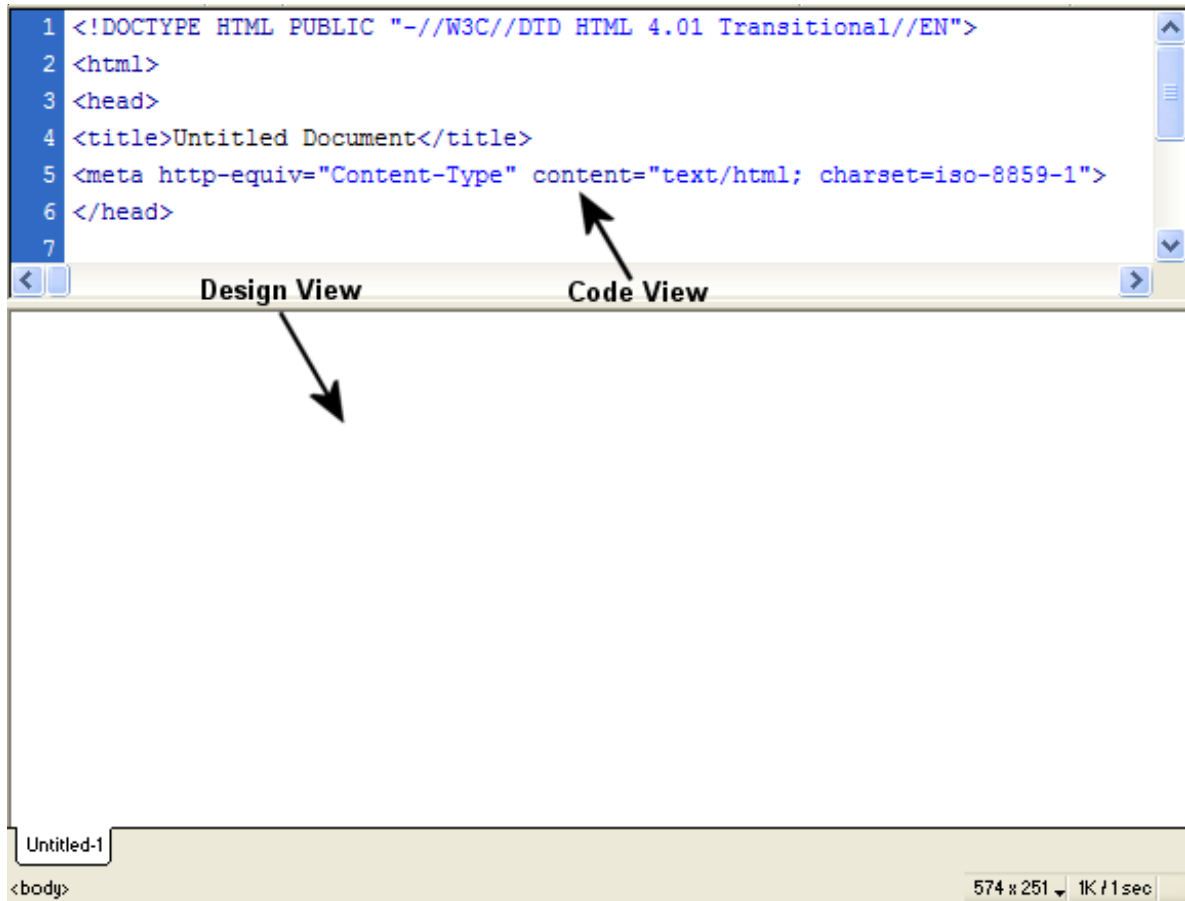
1 <!DOCTYPE HTML PUBLIC "-//W3C//DTD HTML 4.01 Transitional//EN">
2 <html>
3 <head>
4 <title>Untitled Document</title>
5 <meta http-equiv="Content-Type" content="text/html; charset=iso-8859-1">
6 </head>
7

Design View

Code View

Untitled-1

<body>

574 x 251 1K / 1 sec